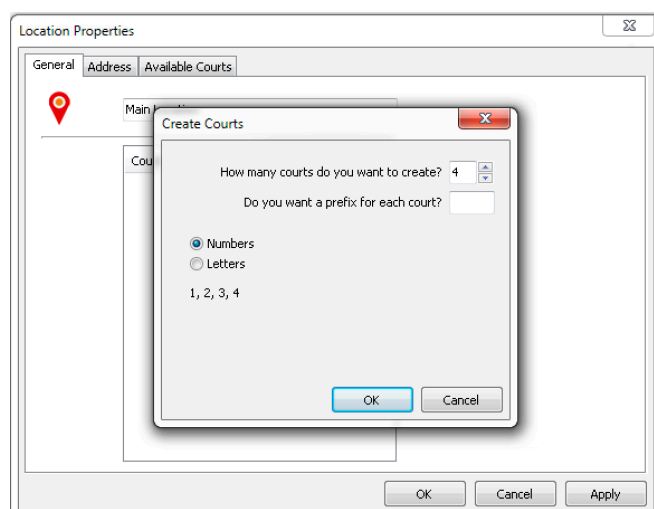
Location Properties

General | Address | Available Courts

Main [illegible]

Cou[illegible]

Create Courts

How many courts do you want to create? 4

Do you want a prefix for each court?

Numbers

Letters

1, 2, 3, 4

OK | Cancel

OK | Cancel | Apply